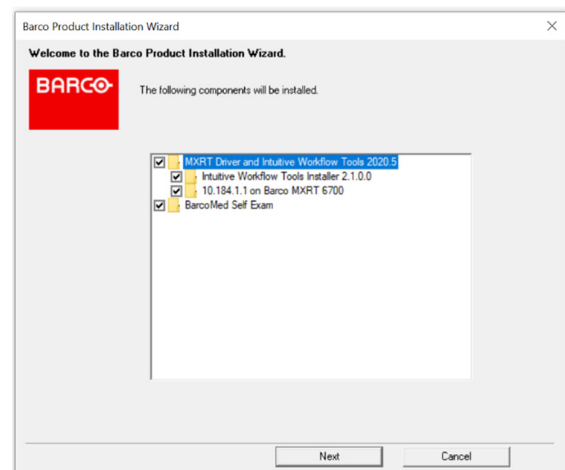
Barco Product Installation Wizard

×

Welcome to the Barco Product Installation Wizard.

BARCO

The following components will be installed.

MXRT Driver and Intuitive Workflow Tools 2020.5
Intuitive Workflow Tools Installer 2.1.0.0
10.184.1.1 on Barco MXRT 6700
BarcoMed Self Exam

Next

Cancel